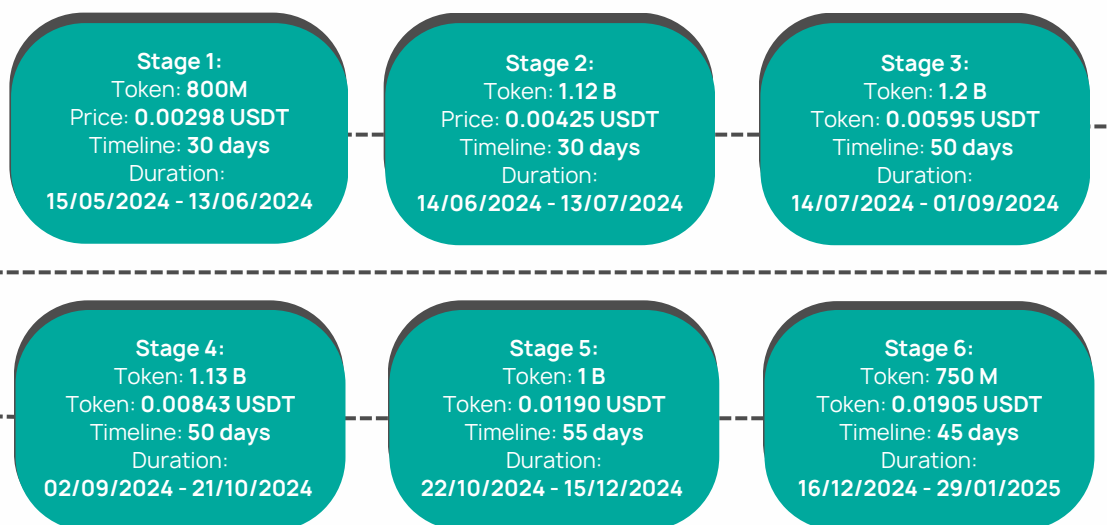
Stage 1:
Token: 800M
Price: 0.00298 USDT
Timeline: 30 days
Duration:
15/05/2024 - 13/06/2024

Stage 2:
Token: 1.12 B
Price: 0.00425 USDT
Timeline: 30 days
Duration:
14/06/2024 - 13/07/2024

Stage 3:
Token: 1.2 B
Token: 0.00595 USDT
Timeline: 50 days
Duration:
14/07/2024 - 01/09/2024

Stage 4:
Token: 1.13 B
Token: 0.00843 USDT
Timeline: 50 days
Duration:
02/09/2024 - 21/10/2024

Stage 5:
Token: 1 B
Token: 0.01190 USDT
Timeline: 55 days
Duration:
22/10/2024 - 15/12/2024

Stage 6:
Token: 750 M
Token: 0.01905 USDT
Timeline: 45 days
Duration:
16/12/2024 - 29/01/2025